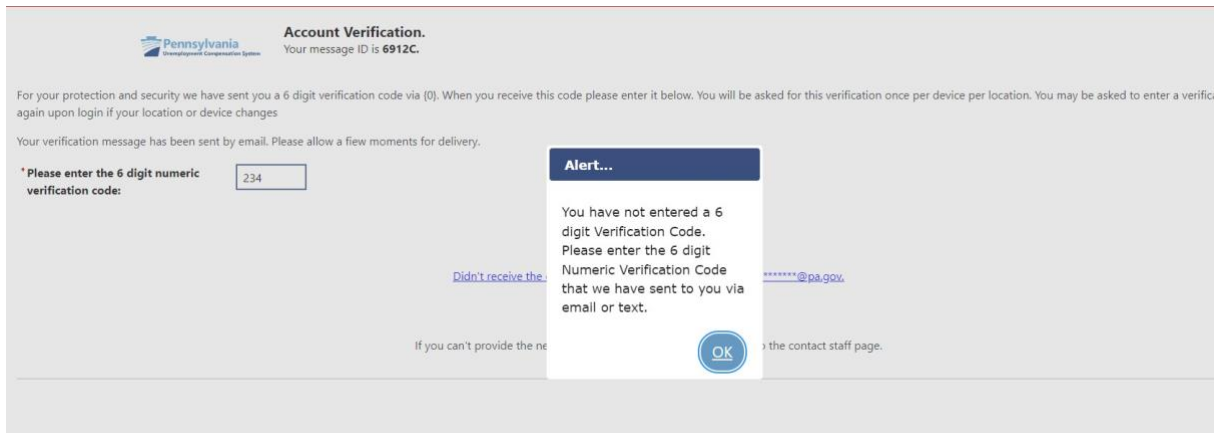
Pennsylvania
Unemployment Compensation System

Account Verification.
Your message ID is 6912C.

For your protection and security we have sent you a 6 digit verification code via {0}. When you receive this code please enter it below. You will be asked for this verification once per device per location. You may be asked to enter a verifica again upon login if your location or device changes

Your verification message has been sent by email. Please allow a fiew moments for delivery.

*Please enter the 6 digit numeric verification code: 234

Didn't receive the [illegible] *******@pa.gov.

If you can't provide the ne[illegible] the contact staff page.

Alert...

You have not entered a 6 digit Verification Code. Please enter the 6 digit Numeric Verification Code that we have sent to you via email or text.

OK